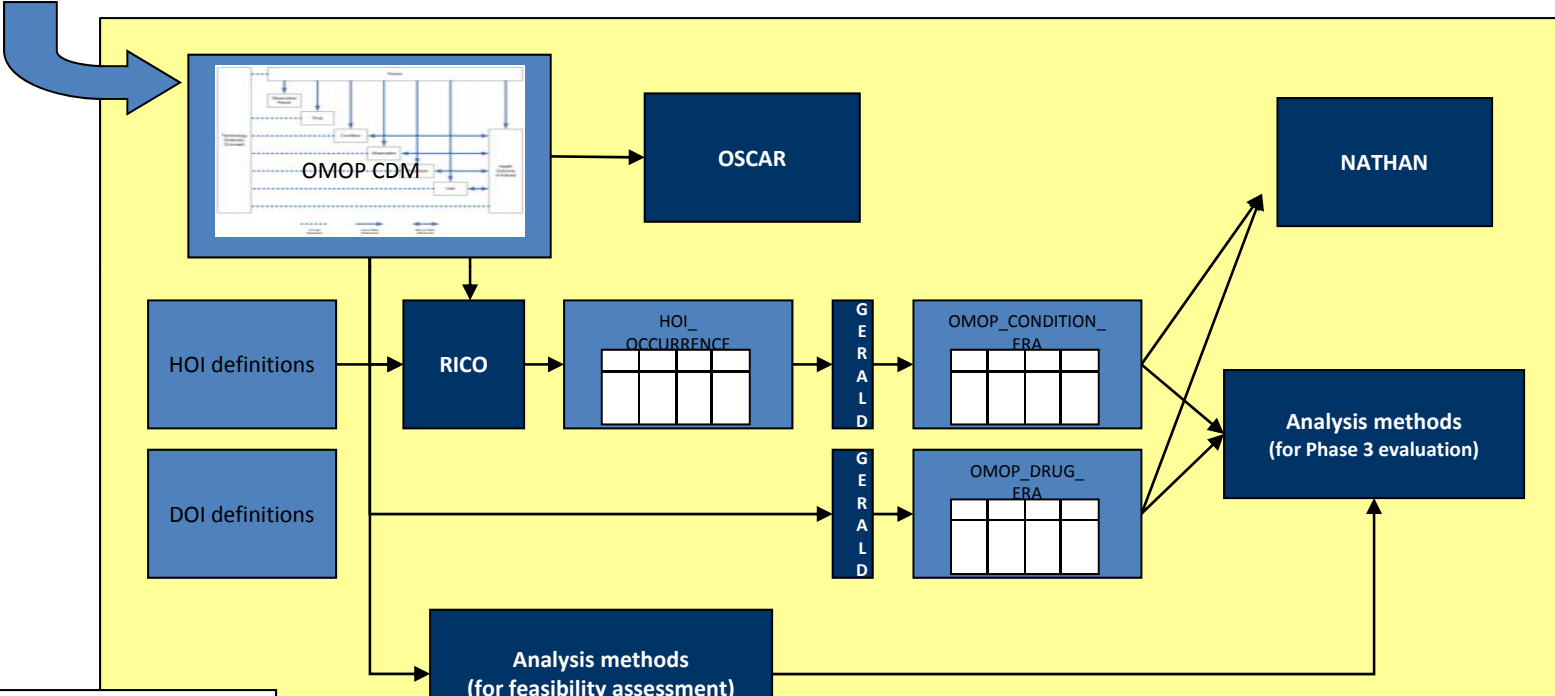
Person
Observation Period
Drug
Condition
Observation
Visit
Terminology Dictionary (Concept)
Health Outcome of Interest
OMOP CDM

OSCAR

NATHAN

HOI definitions

RICO

HOI_ OCCURRENCE

G E R A L D

OMOP_CONDITION_ ERA

Analysis methods (for Phase 3 evaluation)

DOI definitions

G E R A L D

OMOP_DRUG_ ERA

Analysis methods (for feasibility assessment)